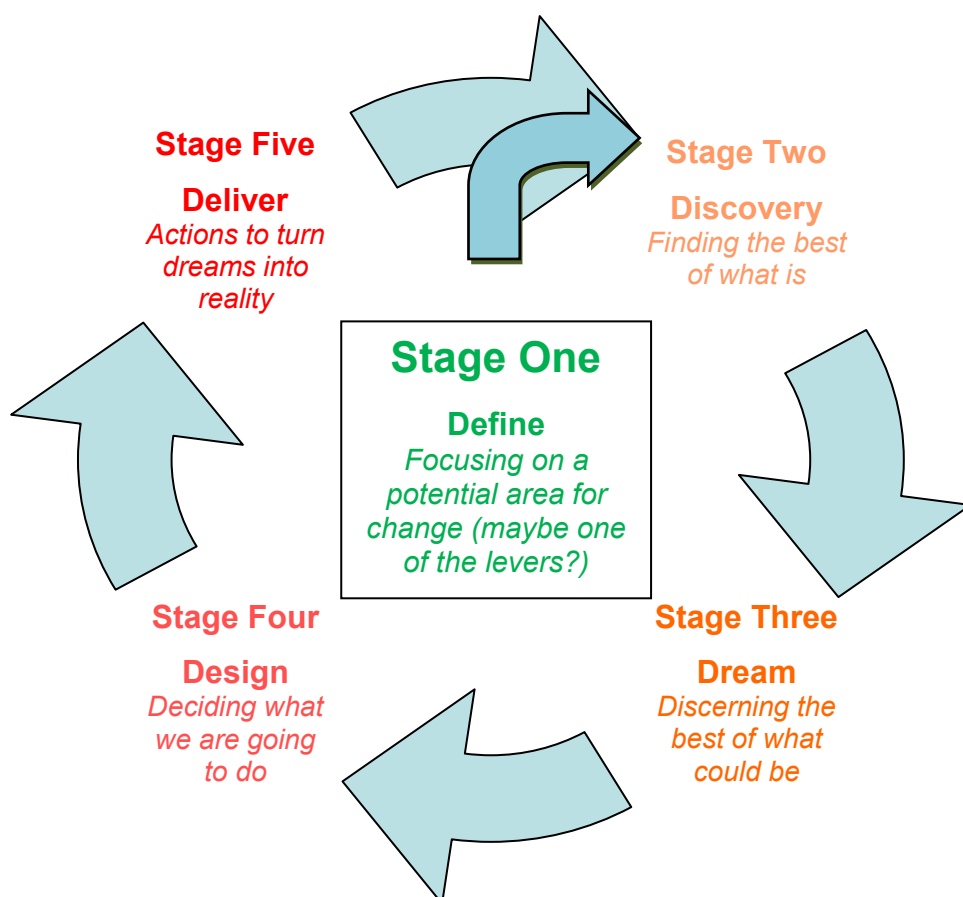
Stage One

Define
Focusing on a potential area for change (maybe one of the levers?)

Stage Two

Discovery
Finding the best of what is

Stage Three

Dream
Discerning the best of what could be

Stage Four

Design
Deciding what we are going to do

Stage Five

Deliver
Actions to turn dreams into reality